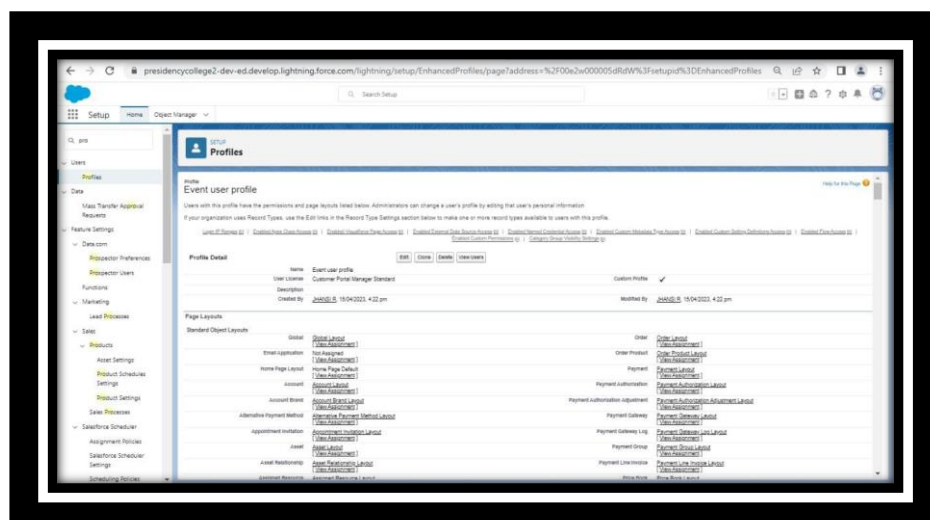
presidencycollege2-dev-ed.develop.lightning.force.com/lightning/setup/EnhancedProfiles/page?address=%2F00e2w000005dRdW%3Fsetupid%3DEnhancedProfiles

Search Setup

Setup Home Object Manager

pro

Users
Profiles
Data
Mass Transfer Approval Requests
Feature Settings
Data.com
Prospector Preferences
Prospector Users
Functions
Marketing
Lead Processes
Sales
Products
Asset Settings
Product Schedules Settings
Product Settings
Sales Processes
Salesforce Scheduler
Assignment Policies
Salesforce Scheduler Settings
Scheduling Policies

SETUP
Profiles

Profile
Event user profile

Help for this Page

Users with this profile have the permissions and page layouts listed below. Administrators can change a user's profile by editing that user's personal information.

If your organization uses Record Types, use the Edit links in the Record Type Settings section below to make one or more record types available to users with this profile.

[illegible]

Profile Detail

Edit Clone Delete View Users

Name Event user profile
User License Customer Portal Manager Standard
Custom Profile ✓
Description
Created By JHANSI R, 15/04/2023, 4:22 pm
Modified By JHANSI R, 15/04/2023, 4:22 pm

Page Layouts

Standard Object Layouts

| | | | |
|---|---|---|---|
| Global | Global Layout [View Assignment] | Order | Order Layout [View Assignment] |
| Email Application | Not Assigned [View Assignment] | Order Product | Order Product Layout [View Assignment] |
| Home Page Layout | Home Page Default [View Assignment] | Payment | Payment Layout [View Assignment] |
| Account | Account Layout [View Assignment] | Payment Authorization | Payment Authorization Layout [View Assignment] |
| Account Brand | Account Brand Layout [View Assignment] | Payment Authorization Adjustment | Payment Authorization Adjustment Layout [View Assignment] |
| Alternative Payment Method | Alternative Payment Method Layout [View Assignment] | Payment Gateway | Payment Gateway Layout [View Assignment] |
| Appointment Invitation | Appointment Invitation Layout [View Assignment] | Payment Gateway Log | Payment Gateway Log Layout [View Assignment] |
| Asset | Asset Layout [View Assignment] | Payment Group | Payment Group Layout [View Assignment] |
| Asset Relationship | Asset Relationship Layout [View Assignment] | Payment Line Invoice | Payment Line Invoice Layout [View Assignment] |
| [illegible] | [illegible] | Price Book | Price Book Layout |